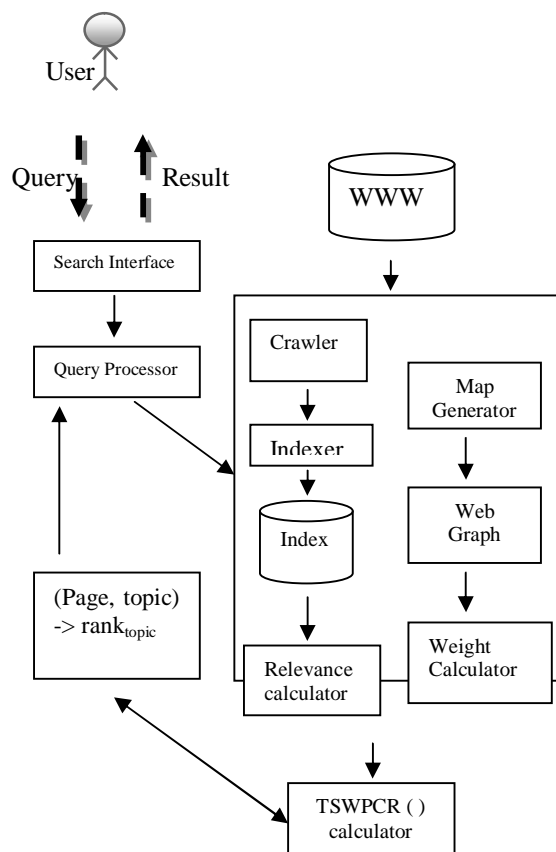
User

Query

Result

WWW

Search Interface

Query Processor

Crawler

Indexer

Index

Map Generator

Web Graph

(Page, topic) -> $rank_{topic}$

Relevance calculator

Weight Calculator

TSWPCR ( ) calculator